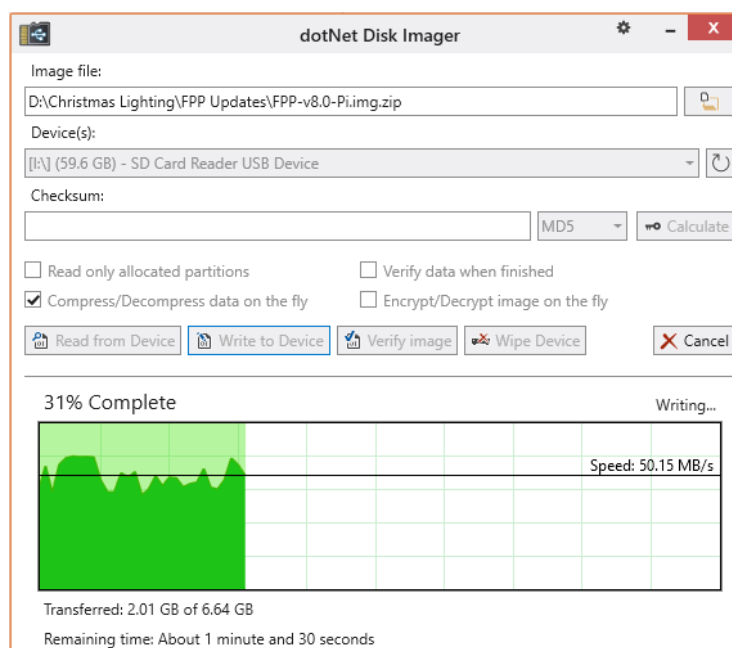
dotNet Disk Imager

Image file:
D:\Christmas Lighting\FPP Updates\FPP-v8.0-Pi.img.zip

Device(s):
[I:\] (59.6 GB) - SD Card Reader USB Device

Checksum:
MD5
Calculate

Read only allocated partitions
Verify data when finished
Compress/Decompress data on the fly
Encrypt/Decrypt image on the fly

Read from Device
Write to Device
Verify image
Wipe Device
Cancel

31% Complete
Writing...

Speed: 50.15 MB/s

Transferred: 2.01 GB of 6.64 GB
Remaining time: About 1 minute and 30 seconds